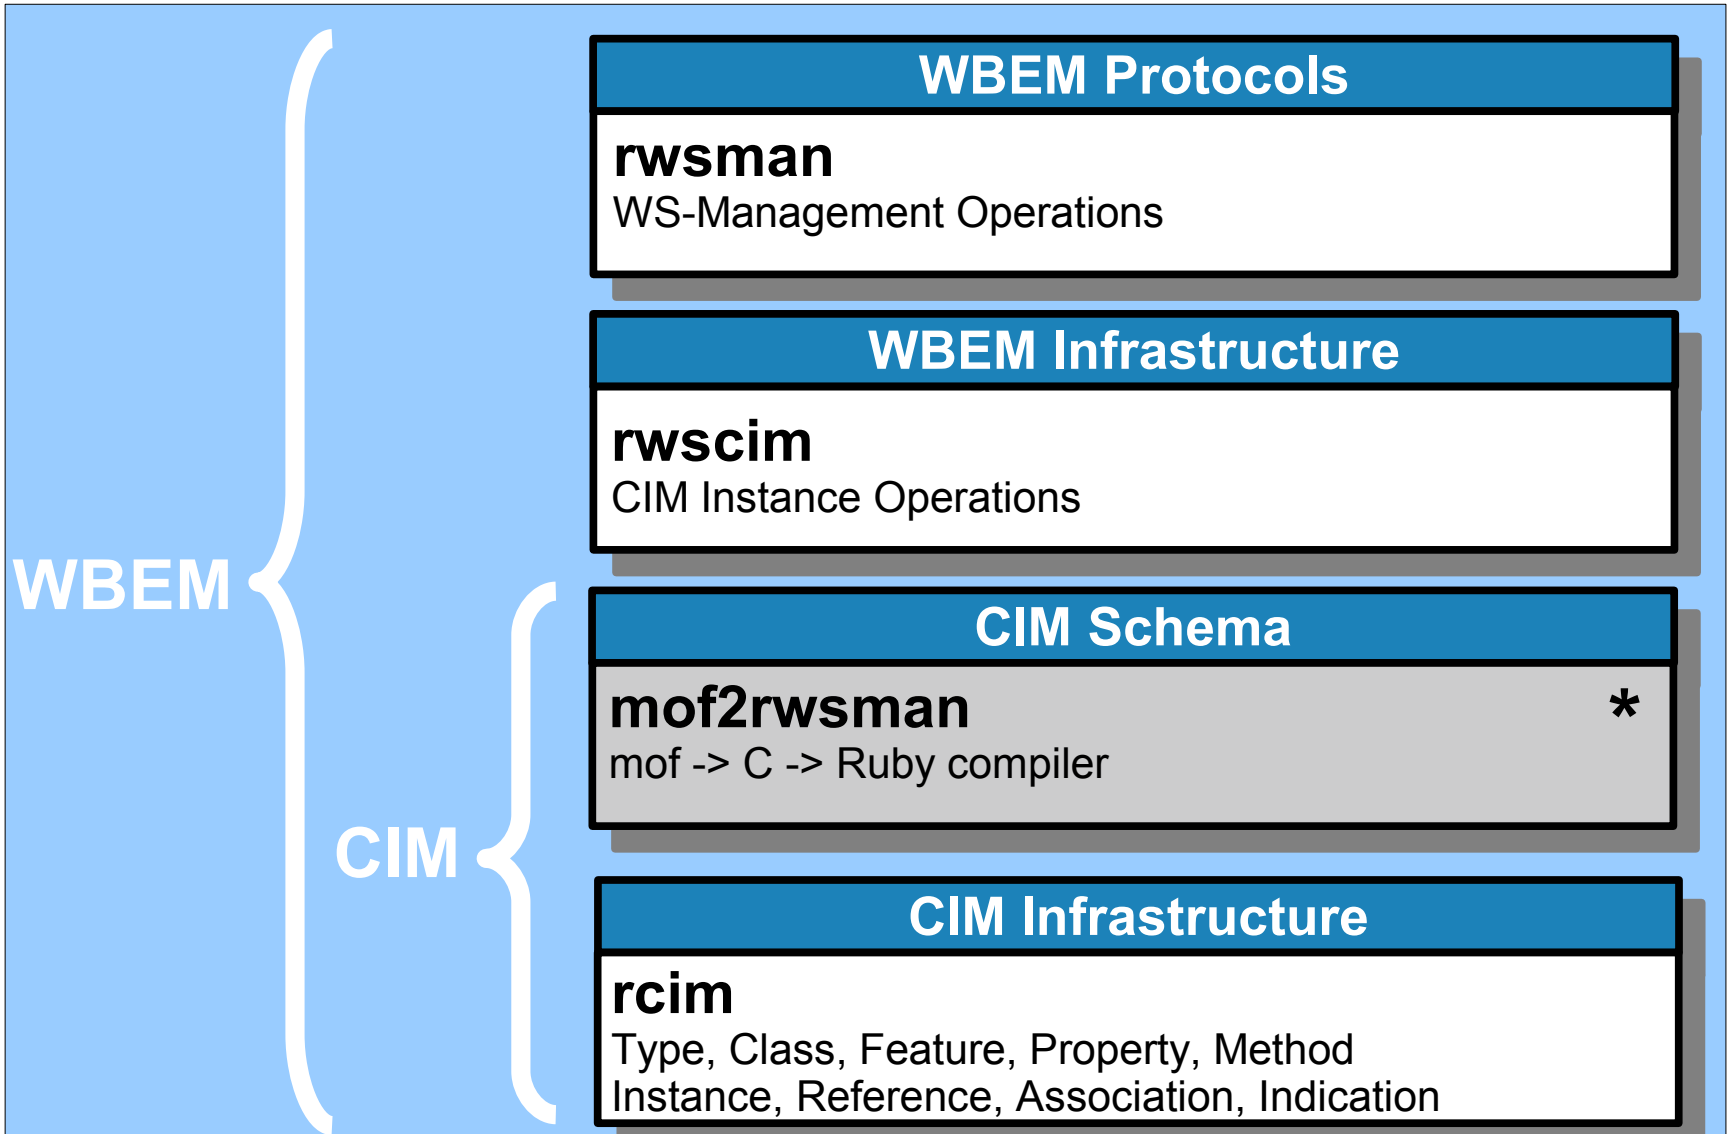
WBEM

CIM

WBEM Protocols

rwsman
WS-Management Operations

WBEM Infrastructure

rwscim
CIM Instance Operations

CIM Schema

mof2rwsman *
mof -> C -> Ruby compiler

CIM Infrastructure

rcim
Type, Class, Feature, Property, Method
Instance, Reference, Association, Indication